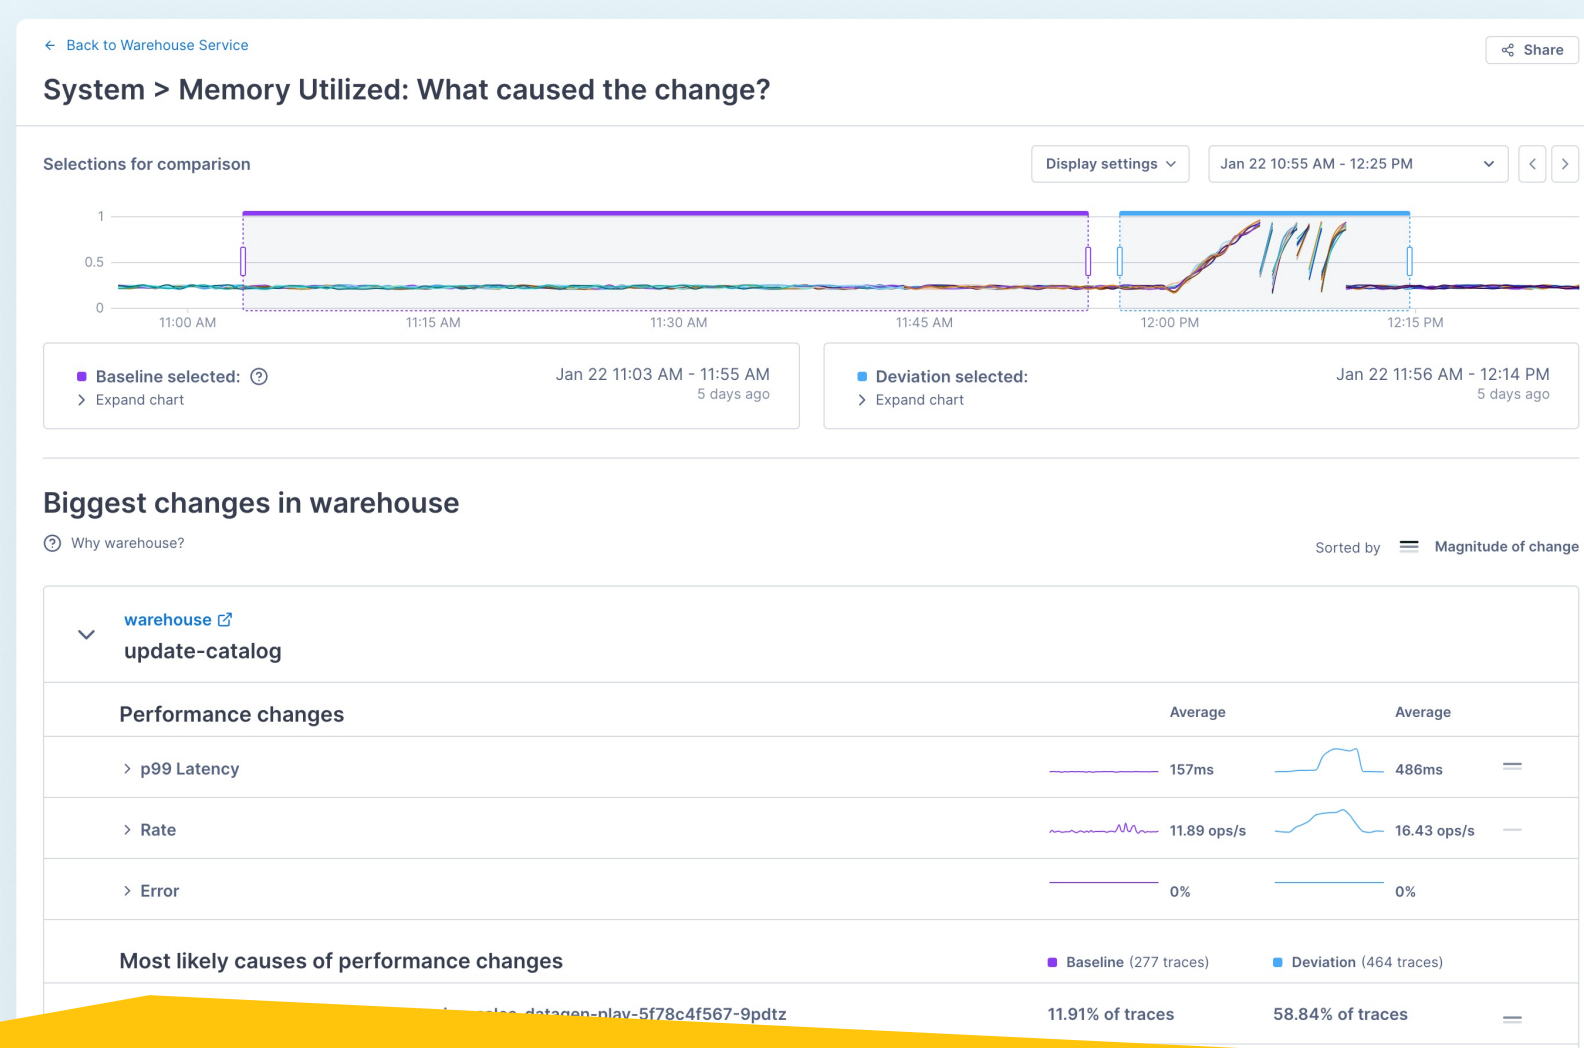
← Back to Warehouse Service

Share

System > Memory Utilized: What caused the change?

Selections for comparison

Display settings

Jan 22 10:55 AM - 12:25 PM

1

0.5

0

11:00 AM

11:15 AM

11:30 AM

11:45 AM

12:00 PM

12:15 PM

Baseline selected:

Expand chart

Jan 22 11:03 AM - 11:55 AM

5 days ago

Deviation selected:

Expand chart

Jan 22 11:56 AM - 12:14 PM

5 days ago

Biggest changes in warehouse

Why warehouse?

Sorted by Magnitude of change

warehouse

update-catalog

Performance changes

Average

Average

p99 Latency

157ms

486ms

Rate

11.89 ops/s

16.43 ops/s

Error

0%

0%

Most likely causes of performance changes

Baseline (277 traces)

Deviation (464 traces)

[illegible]-datagen-play-5f78c4f567-9pdtz

11.91% of traces

58.84% of traces